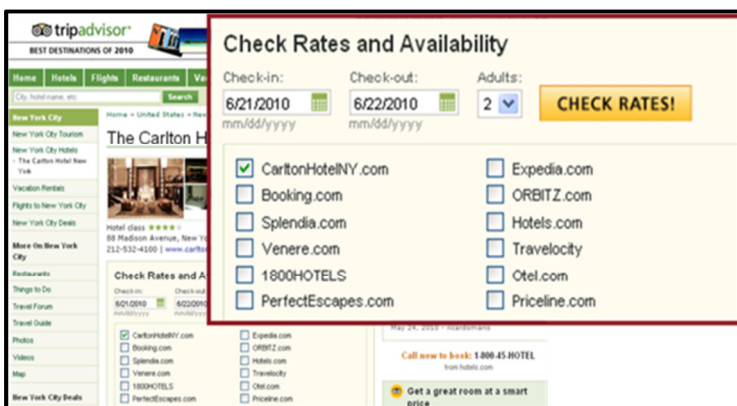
tripadvisor
BEST DESTINATIONS OF 2010

Home | Hotels | Flights | Restaurants | Va

City, hotel name, etc. Search

New York City
New York City Tourism
New York City Hotels
› The Carlton Hotel New York
Vacation Rentals
Flights to New York City
New York City Deals
More On New York City
Restaurants
Things to Do
Travel Forum
Travel Guide
Photos
Videos
Map
New York City Deals

Home » United States » New

The Carlton H

Hotel class
88 Madison Avenue, New Yo
212-532-4100 | www.carlto

Check Rates and A
Check-in: Check-out
6/21/2010 6/22/2010
mm/dd/yyyy

CarltonHotelNY.com Expedia.com
Booking.com ORBITZ.com
Splendia.com Hotels.com
Venere.com Travelocity
1800HOTELS Otel.com
PerfectEscapes.com Priceline.com

Check Rates and Availability

Check-in: 6/21/2010 mm/dd/yyyy
Check-out: 6/22/2010 mm/dd/yyyy
Adults: 2
CHECK RATES!

| | |
|---|---|
| CarltonHotelNY.com | Expedia.com |
| Booking.com | ORBITZ.com |
| Splendia.com | Hotels.com |
| Venere.com | Travelocity |
| 1800HOTELS | Otel.com |
| PerfectEscapes.com | Priceline.com |

May 24, 2010 - ricardsmans

Call now to book: 1-800-45-HOTEL
from hotels.com

Get a great room at a smart price